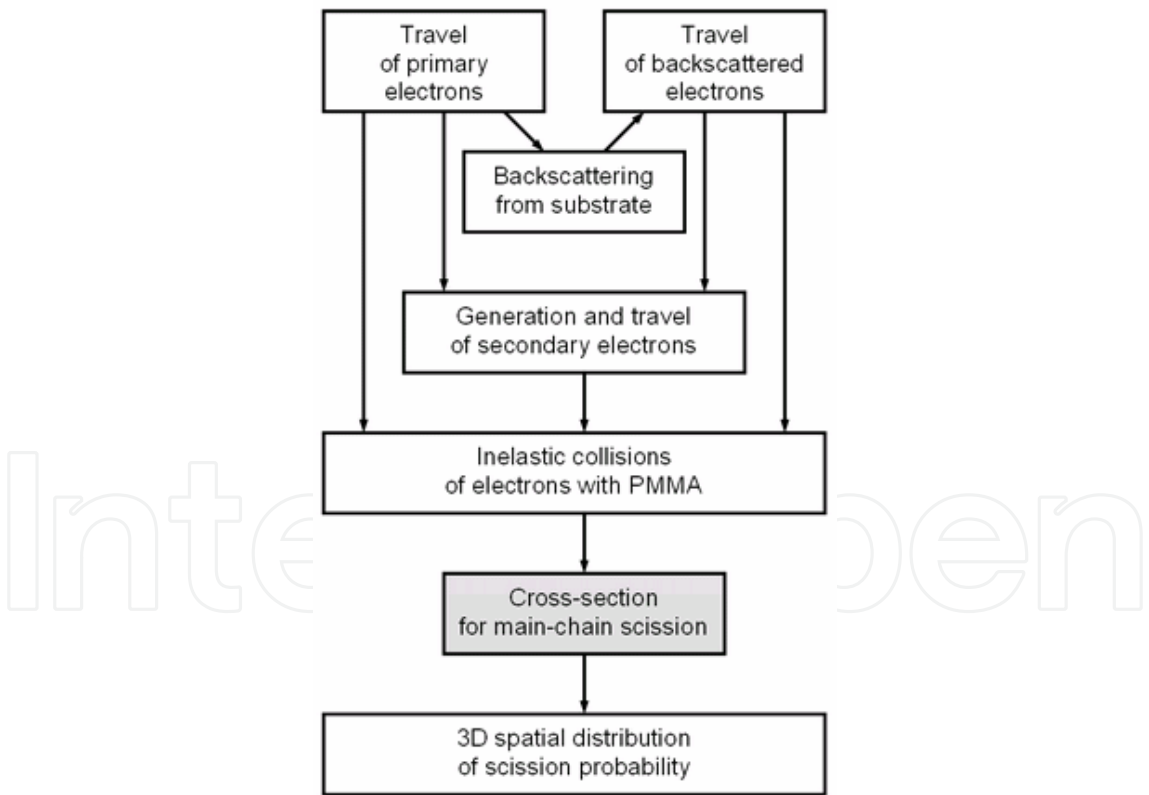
Travel of primary electrons

Travel of backscattered electrons

Backscattering from substrate

Generation and travel of secondary electrons

Inelastic collisions of electrons with PMMA

Cross-section for main-chain scission

3D spatial distribution of scission probability

IntechOpen